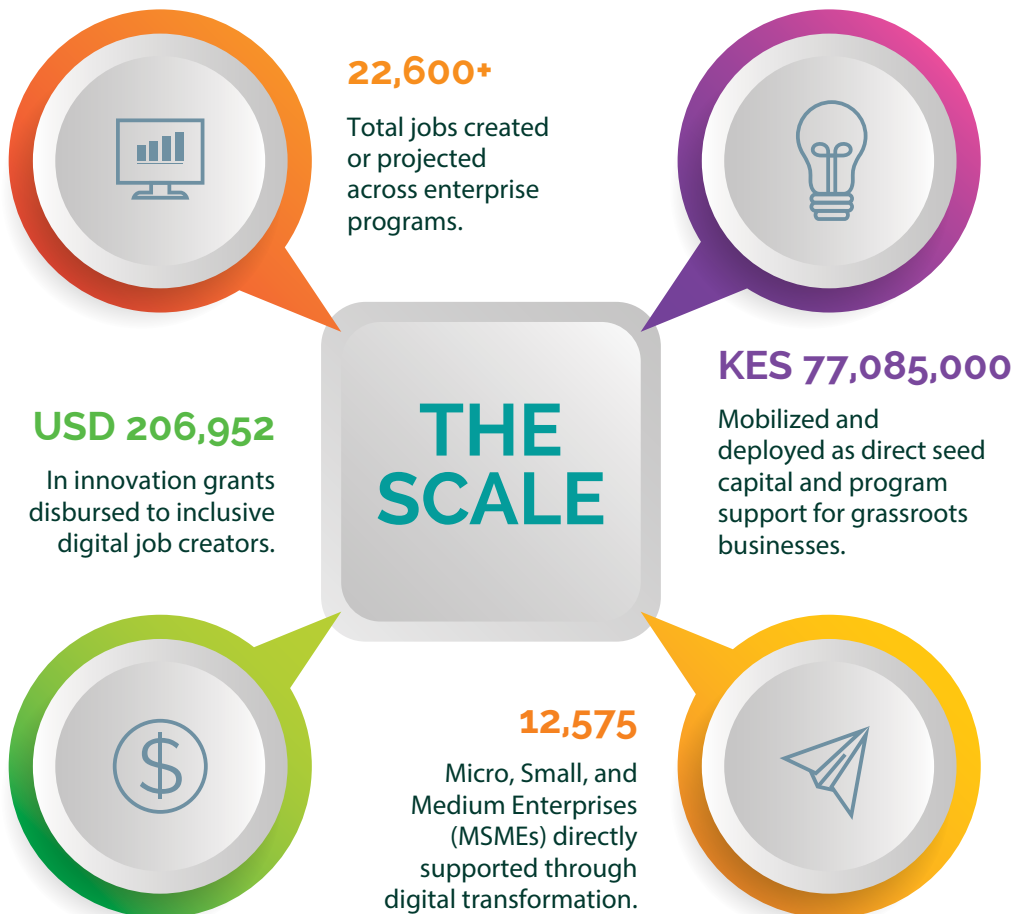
22,600+

Total jobs created or projected across enterprise programs.

THE SCALE

KES 77,085,000

Mobilized and deployed as direct seed capital and program support for grassroots businesses.

USD 206,952

In innovation grants disbursed to inclusive digital job creators.

$

12,575

Micro, Small, and Medium Enterprises (MSMEs) directly supported through digital transformation.